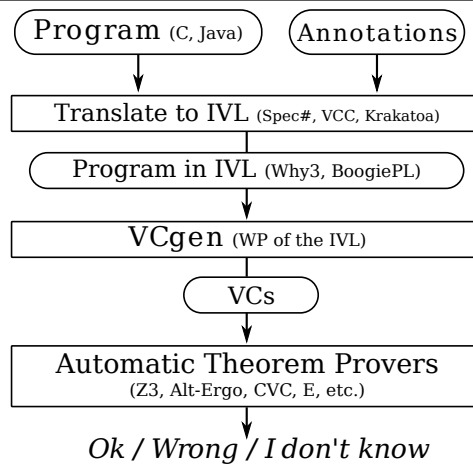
Program (C, Java)

Annotations

Translate to IVL (Spec#, VCC, Krakatoa)

Program in IVL (Why3, BoogiePL)

VCgen (WP of the IVL)

VCs

Automatic Theorem Provers
(Z3, Alt-Ergo, CVC, E, etc.)

Ok / Wrong / I don't know